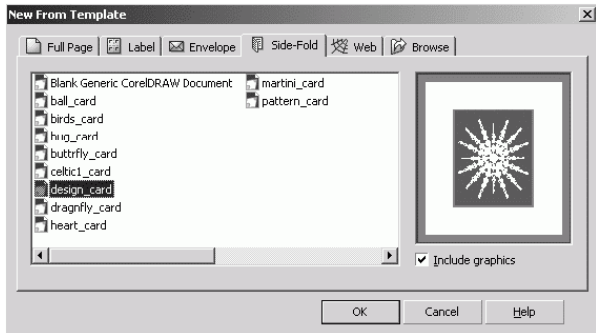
New From Template

Full Page | Label | Envelope | Side-Fold | Web | Browse

Blank Generic CorelDRAW Document
ball_card
birds_card
bug_card
buttrfly_card
celtic1_card
design_card
dragnfly_card
heart_card

martini_card
pattern_card

Include graphics

OK | Cancel | Help